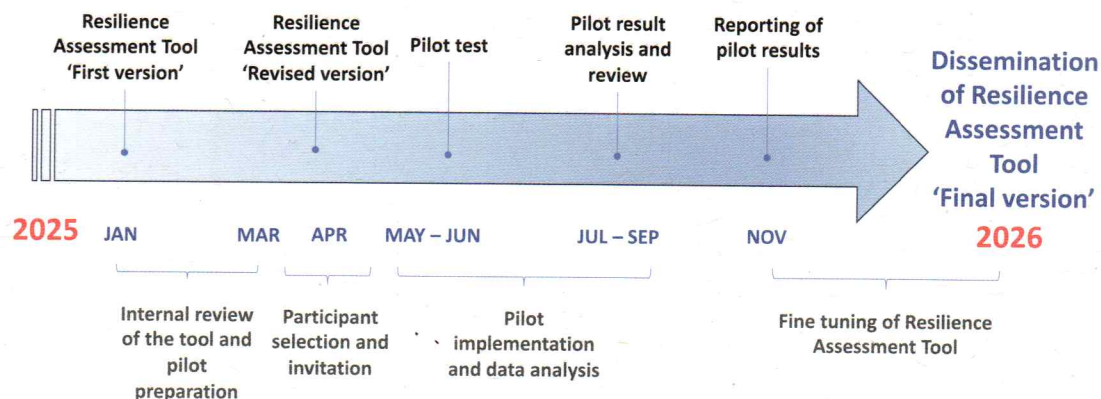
Resilience Assessment Tool 'First version'

Resilience Assessment Tool 'Revised version'

Pilot test

Pilot result analysis and review

Reporting of pilot results

Dissemination of Resilience Assessment Tool 'Final version'

2025

JAN

MAR

APR

MAY – JUN

JUL – SEP

NOV

2026

Internal review of the tool and pilot preparation

Participant selection and invitation

Pilot implementation and data analysis

Fine tuning of Resilience Assessment Tool